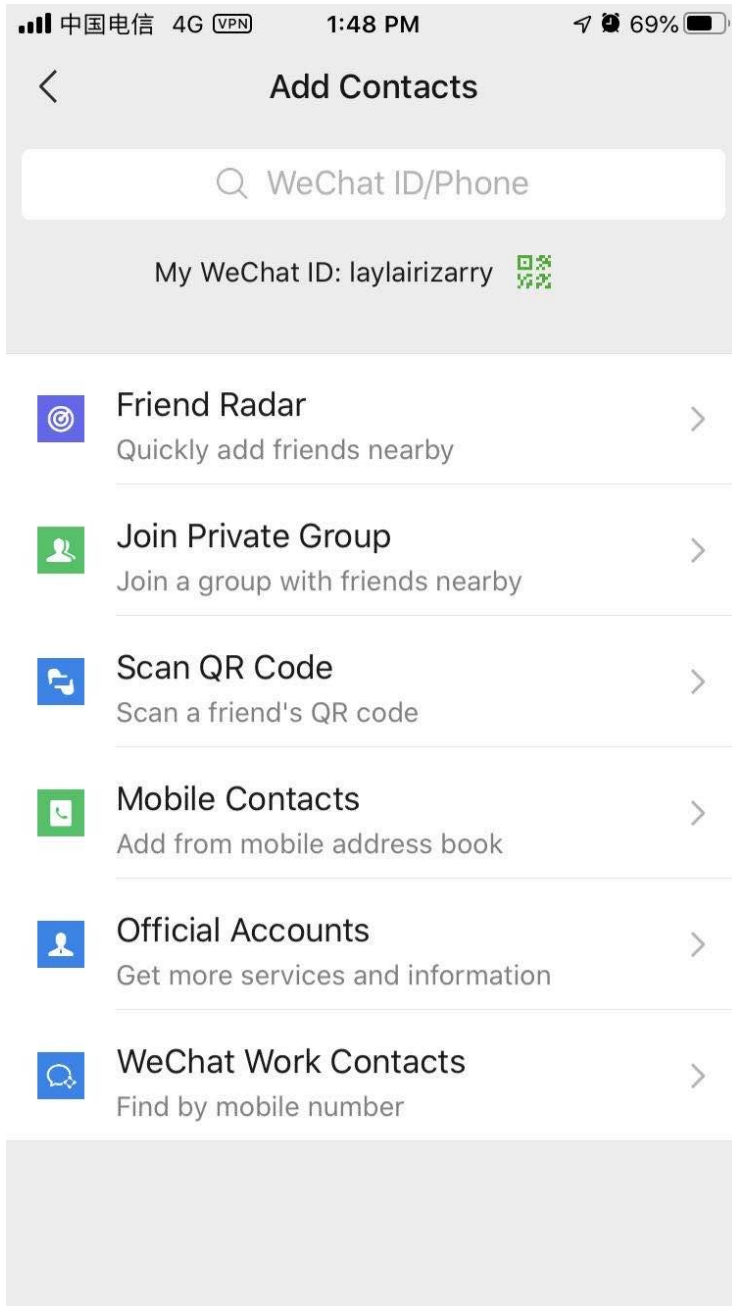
中国电信 4G VPN 1:48 PM 69%

Add Contacts

WeChat ID/Phone

My WeChat ID: laylairizarry

Friend Radar
Quickly add friends nearby

Join Private Group
Join a group with friends nearby

Scan QR Code
Scan a friend's QR code

Mobile Contacts
Add from mobile address book

Official Accounts
Get more services and information

WeChat Work Contacts
Find by mobile number